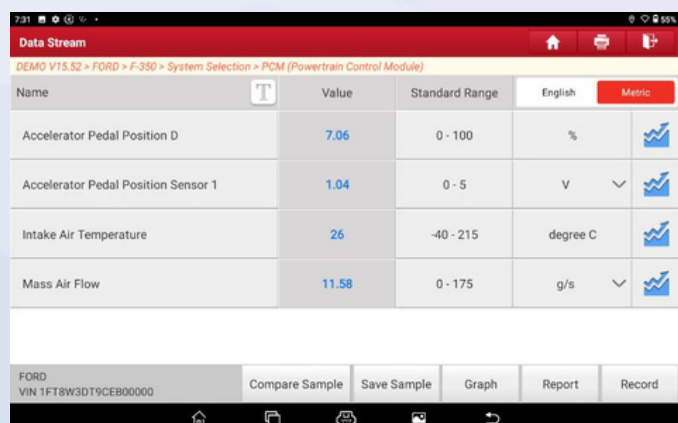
7:31 55%

Data Stream

DEMO V15.52 > FORD > F-350 > System Selection > PCM (Powertrain Control Module)

| Name | Value | Standard Range | English | Metric |
|---|---|---|---|---|
| Accelerator Pedal Position D | 7.06 | 0 - 100 | % | |
| Accelerator Pedal Position Sensor 1 | 1.04 | 0 - 5 | V | |
| Intake Air Temperature | 26 | -40 - 215 | degree C | |
| Mass Air Flow | 11.58 | 0 - 175 | g/s | |

FORD
VIN 1FT8W3DT9CEB00000

Compare Sample | Save Sample | Graph | Report | Record